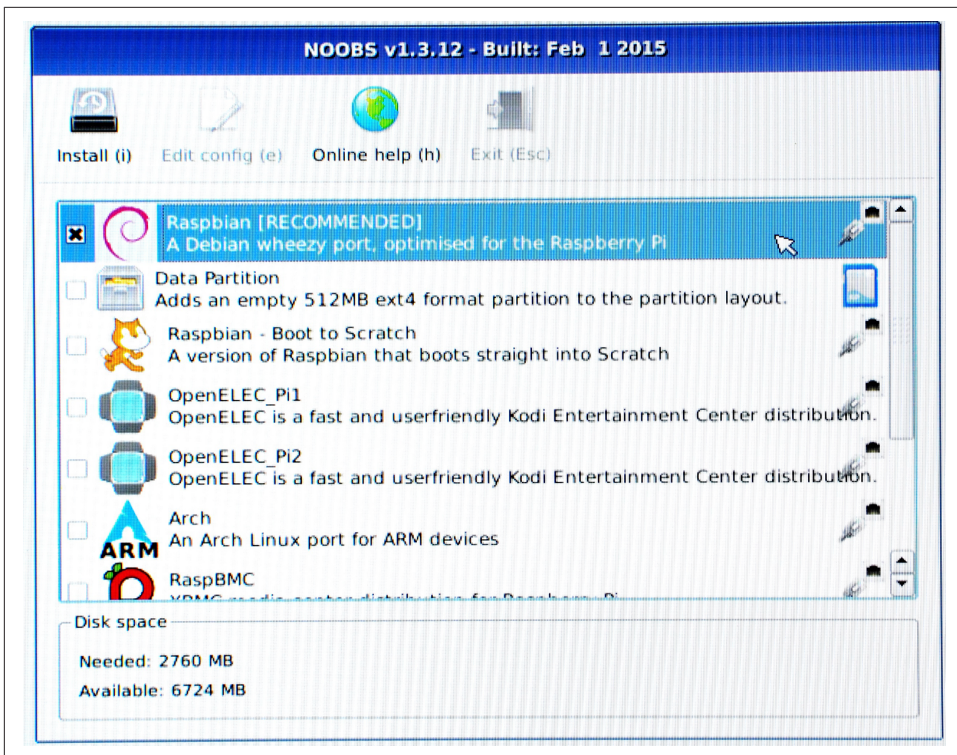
NOOBS v1.3.12 - Built: Feb 1 2015

Install (i)
Edit config (e)
Online help (h)
Exit (Esc)

Raspbian [RECOMMENDED]
A Debian wheezy port, optimised for the Raspberry Pi

Data Partition
Adds an empty 512MB ext4 format partition to the partition layout.

Raspbian - Boot to Scratch
A version of Raspbian that boots straight into Scratch

OpenELEC_Pi1
OpenELEC is a fast and userfriendly Kodi Entertainment Center distribution.

OpenELEC_Pi2
OpenELEC is a fast and userfriendly Kodi Entertainment Center distribution.

Arch
An Arch Linux port for ARM devices

ARM

RaspBMC
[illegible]

Disk space

Needed: 2760 MB

Available: 6724 MB